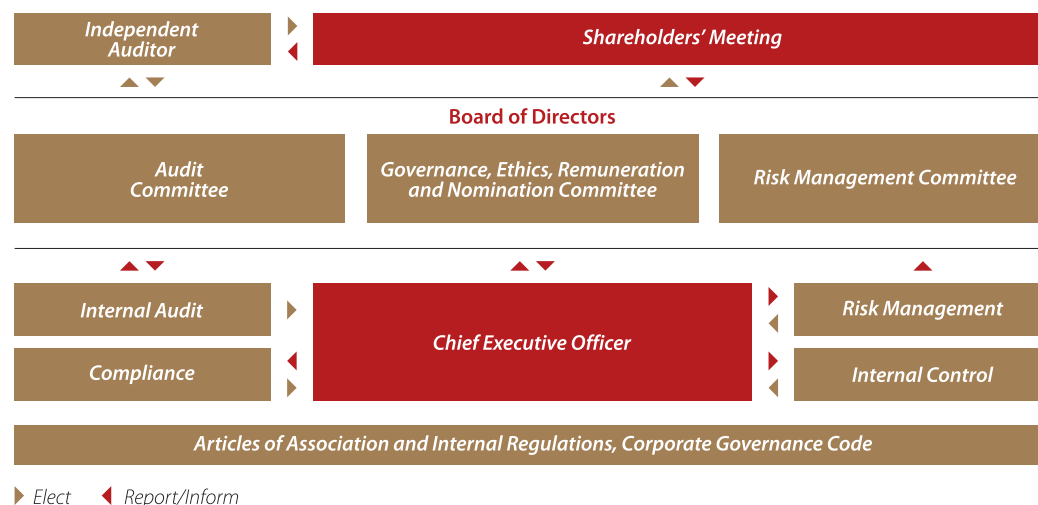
Independent Auditor

Shareholders' Meeting

Board of Directors

Audit Committee

Governance, Ethics, Remuneration and Nomination Committee

Risk Management Committee

Internal Audit

Compliance

Chief Executive Officer

Risk Management

Internal Control

Articles of Association and Internal Regulations, Corporate Governance Code

Elect

Report/Inform